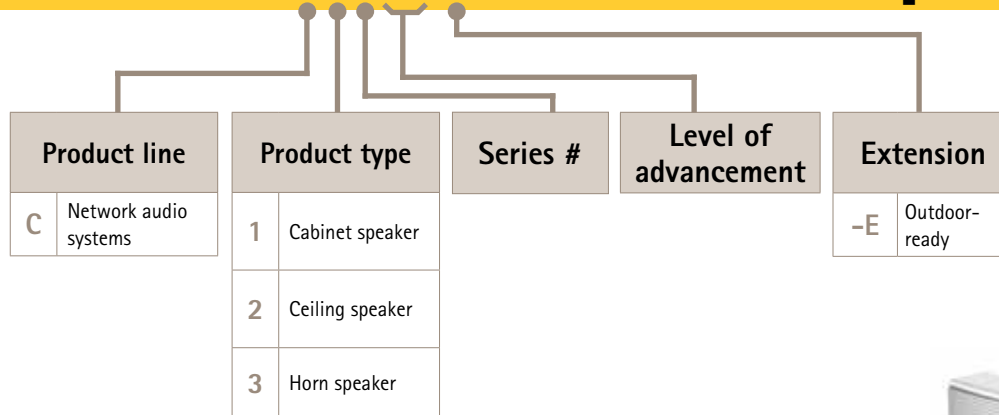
Product line

| C | Network audio systems |
|---|---|

Product type

| 1 | Cabinet speaker |
|---|---|
| 2 | Ceiling speaker |
| 3 | Horn speaker |

Series #

Level of advancement

Extension

| -E | Outdoor-ready |
|---|---|